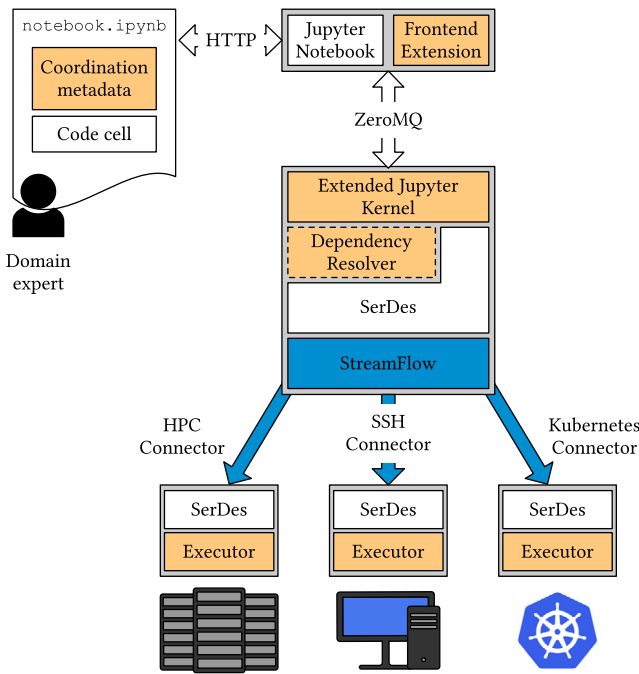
notebook.ipynb

Coordination metadata

Code cell

Domain expert

HTTP

Jupyter Notebook

Frontend Extension

ZeroMQ

Extended Jupyter Kernel

Dependency Resolver

SerDes

StreamFlow

HPC Connector

SSH Connector

Kubernetes Connector

SerDes

Executor

SerDes

Executor

SerDes

Executor